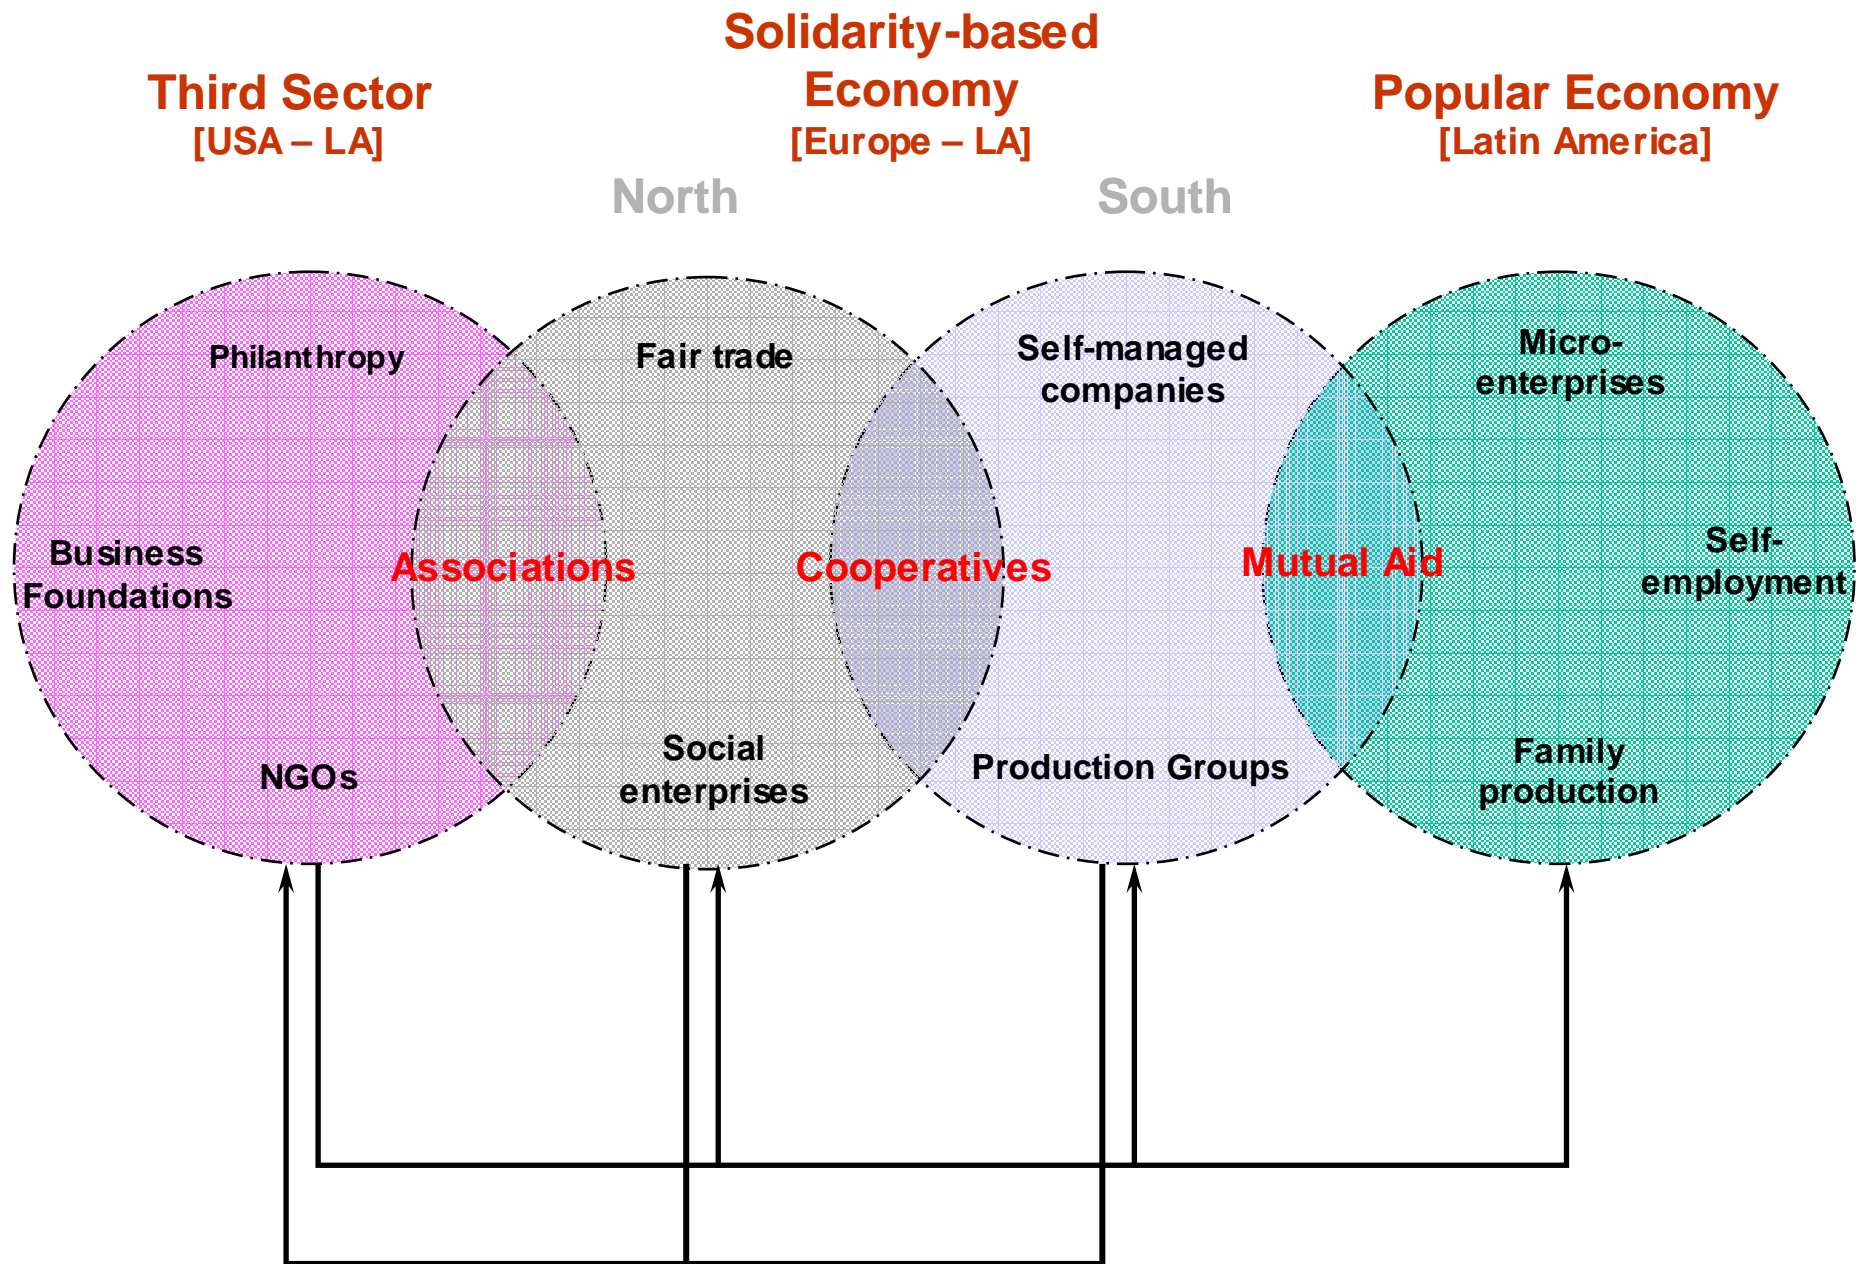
Third Sector
[USA – LA]

Solidarity-based Economy
[Europe – LA]

Popular Economy
[Latin America]

North

South

Philanthropy

Business Foundations

NGOs

Associations

Fair trade

Social enterprises

Cooperatives

Self-managed companies

Production Groups

Mutual Aid

Micro-enterprises

Self-employment

Family production